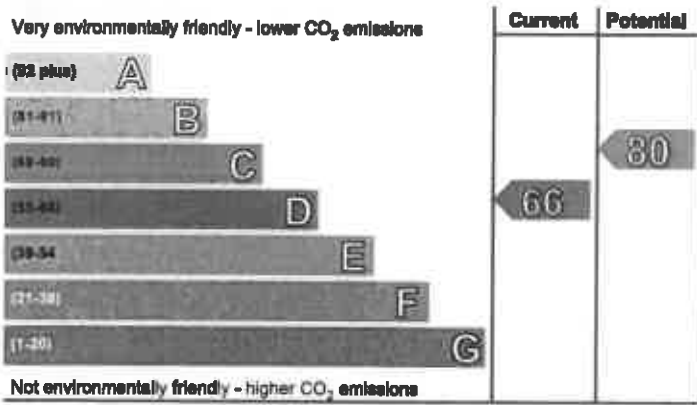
Very environmentally friendly - lower $CO_2$ emissions

| | Current | Potential |
|---|---|---|
| (92 plus) A | | |
| (81-91) B | | |
| (69-80) C | | 80 |
| (55-68) D | 66 | |
| (39-54) E | | |
| (21-38) F | | |
| (1-20) G | | |

Not environmentally friendly - higher $CO_2$ emissions